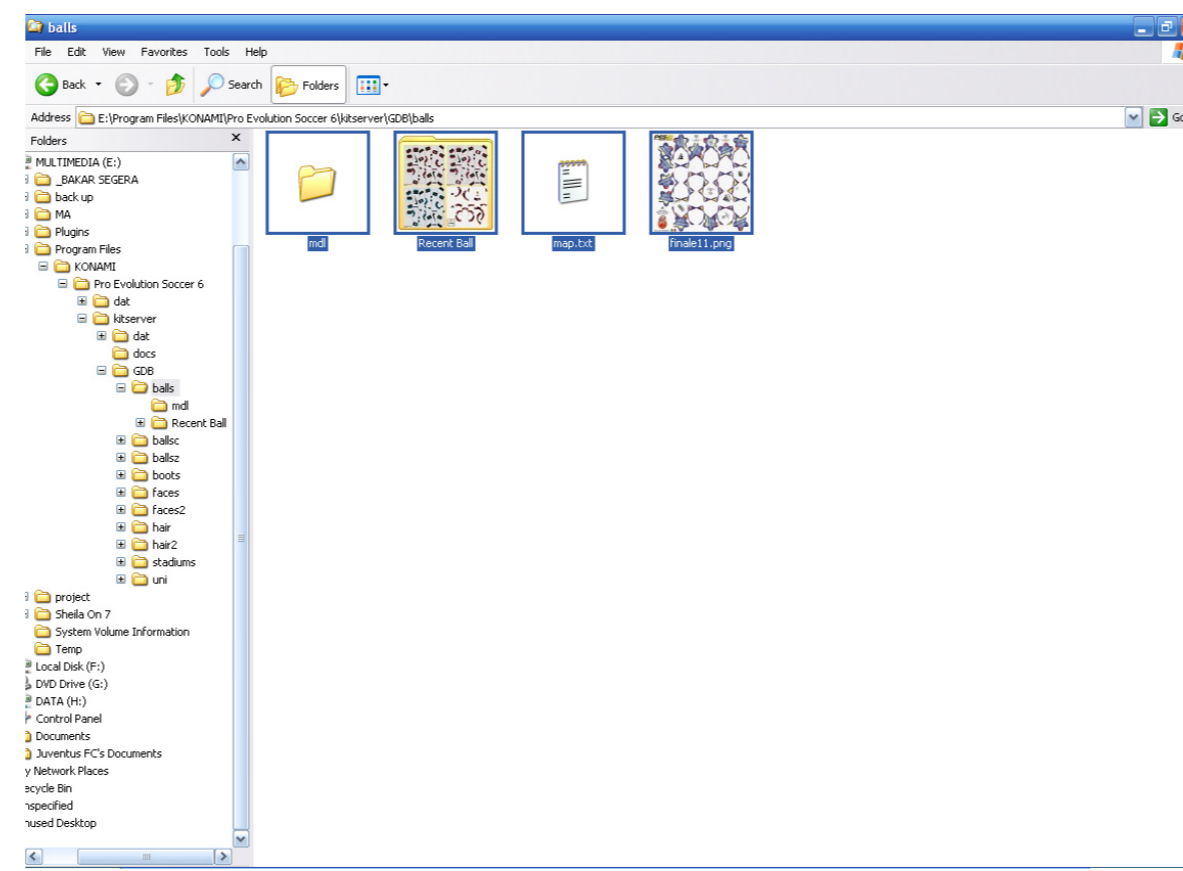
balls

File Edit View Favorites Tools Help

Back Search Folders

Address E:\Program Files\KONAMI\Pro Evolution Soccer 6\kitserver\GDB\balls

Go

Folders

MULTIMEDIA (E:)
_BAKAR SEGERA
back up
MA
Plugins
Program Files
KONAMI
Pro Evolution Soccer 6
dat
kitserver
dat
docs
GDB
balls
mdl
Recent Ball
ballsc
ballsz
boots
faces
faces2
hair
hair2
stadiums
uni
project
Sheila On 7
System Volume Information
Temp
Local Disk (F:)
DVD Drive (G:)
DATA (H:)
Control Panel
Documents
Juventus FC's Documents
y Network Places
ecycle Bin
nspecified
nused Desktop

mdl

Recent Ball

map.txt

finale11.png